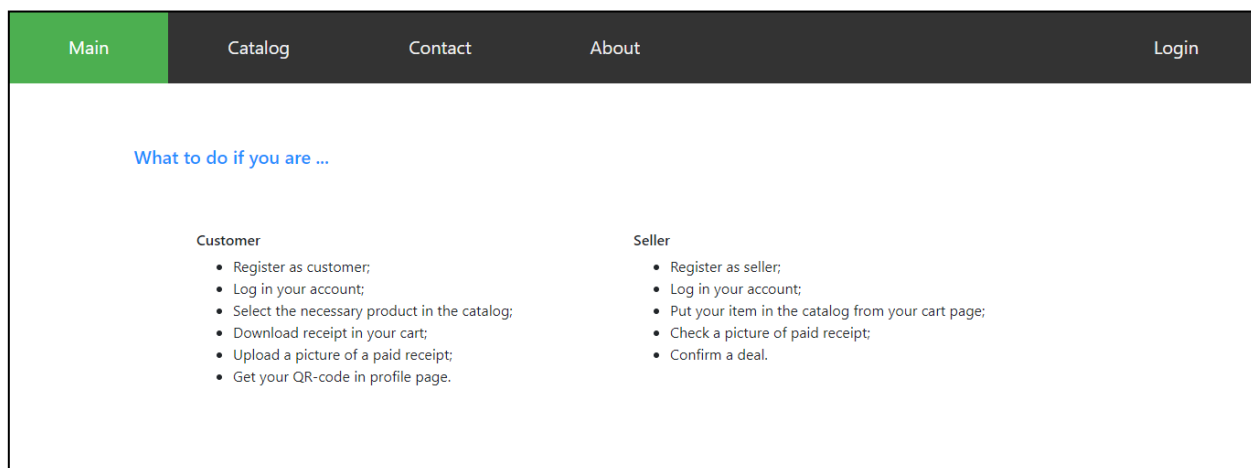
Main Catalog Contact About Login

What to do if you are ...

Customer
- Register as customer;
- Log in your account;
- Select the necessary product in the catalog;
- Download receipt in your cart;
- Upload a picture of a paid receipt;
- Get your QR-code in profile page.

Seller
- Register as seller;
- Log in your account;
- Put your item in the catalog from your cart page;
- Check a picture of paid receipt;
- Confirm a deal.